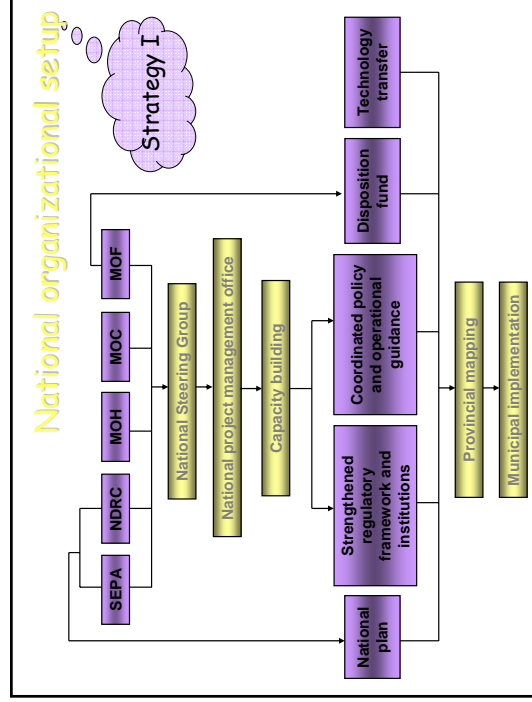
National organizational setup

Strategy I

SEPA

NDRC

MOH

MOC

MOF

National Steering Group

National project management office

Capacity building

National plan

Strengthened regulatory framework and institutions

Coordinated policy and operational guidance

Disposition fund

Technology transfer

Provincial mapping

Municipal implementation